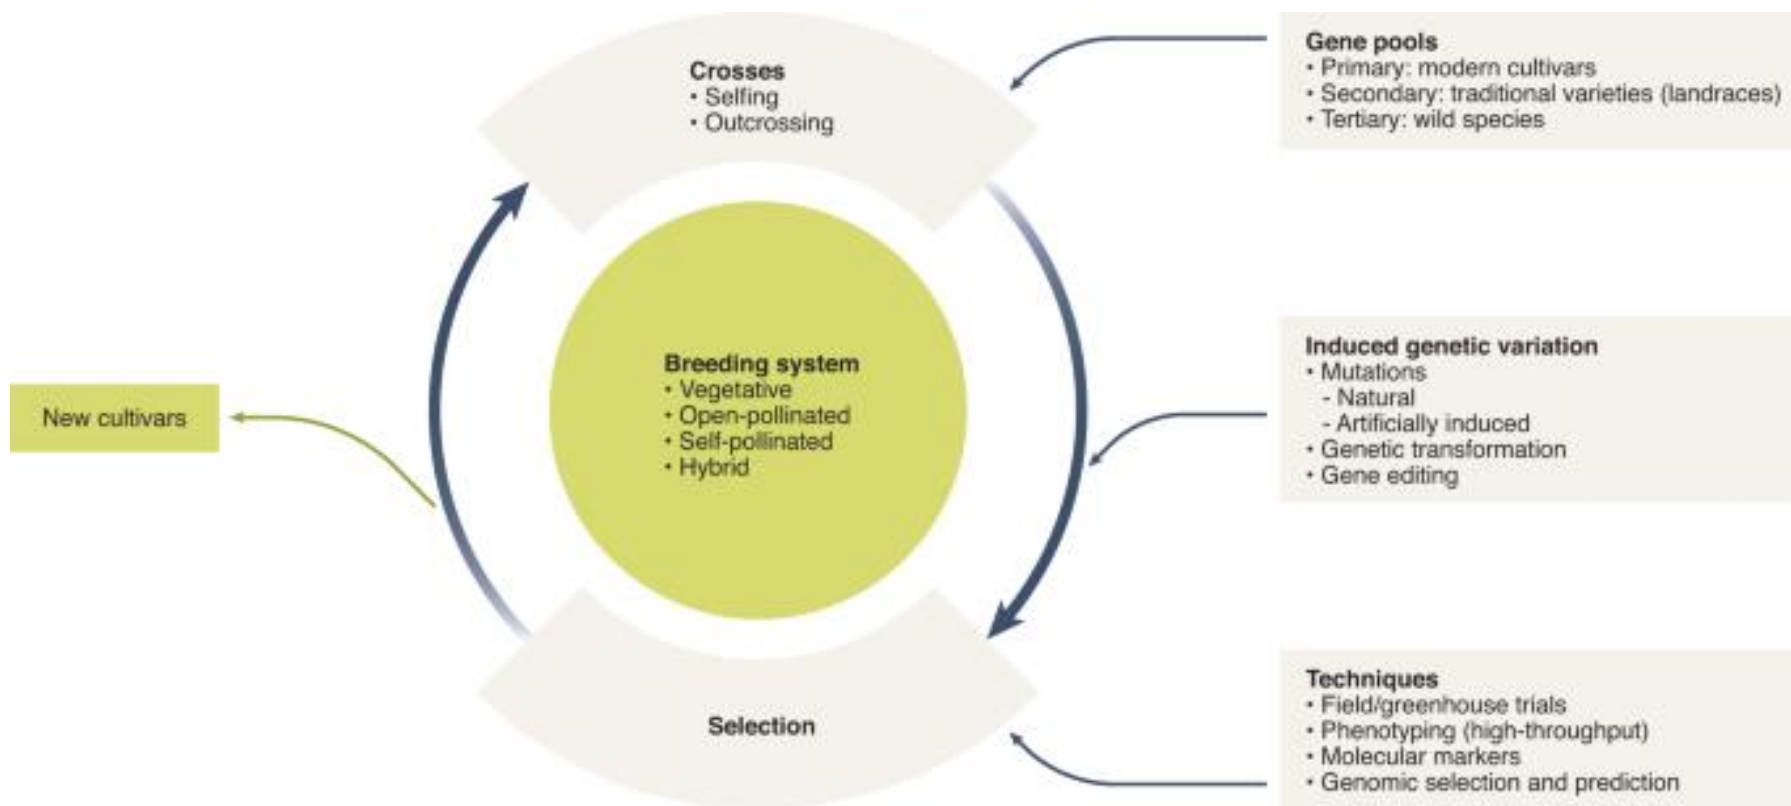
Crosses
• Selfing
• Outcrossing

Gene pools
• Primary: modern cultivars
• Secondary: traditional varieties (landraces)
• Tertiary: wild species

Breeding system
• Vegetative
• Open-pollinated
• Self-pollinated
• Hybrid

New cultivars

Induced genetic variation
• Mutations
- Natural
- Artificially induced
• Genetic transformation
• Gene editing

Selection

Techniques
• Field/greenhouse trials
• Phenotyping (high-throughput)
• Molecular markers
• Genomic selection and prediction